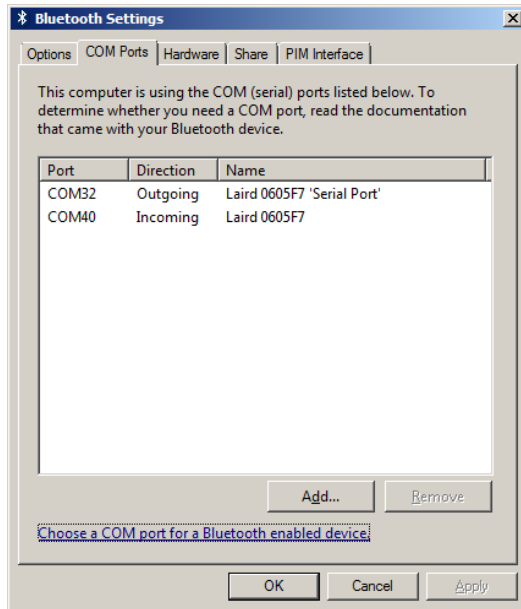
Bluetooth Settings

Options | COM Ports | Hardware | Share | PIM Interface

This computer is using the COM (serial) ports listed below. To determine whether you need a COM port, read the documentation that came with your Bluetooth device.

| Port | Direction | Name |
|---|---|---|
| COM32 | Outgoing | Laird 0605F7 'Serial Port' |
| COM40 | Incoming | Laird 0605F7 |

Add... Remove

Choose a COM port for a Bluetooth enabled device.

OK Cancel Apply